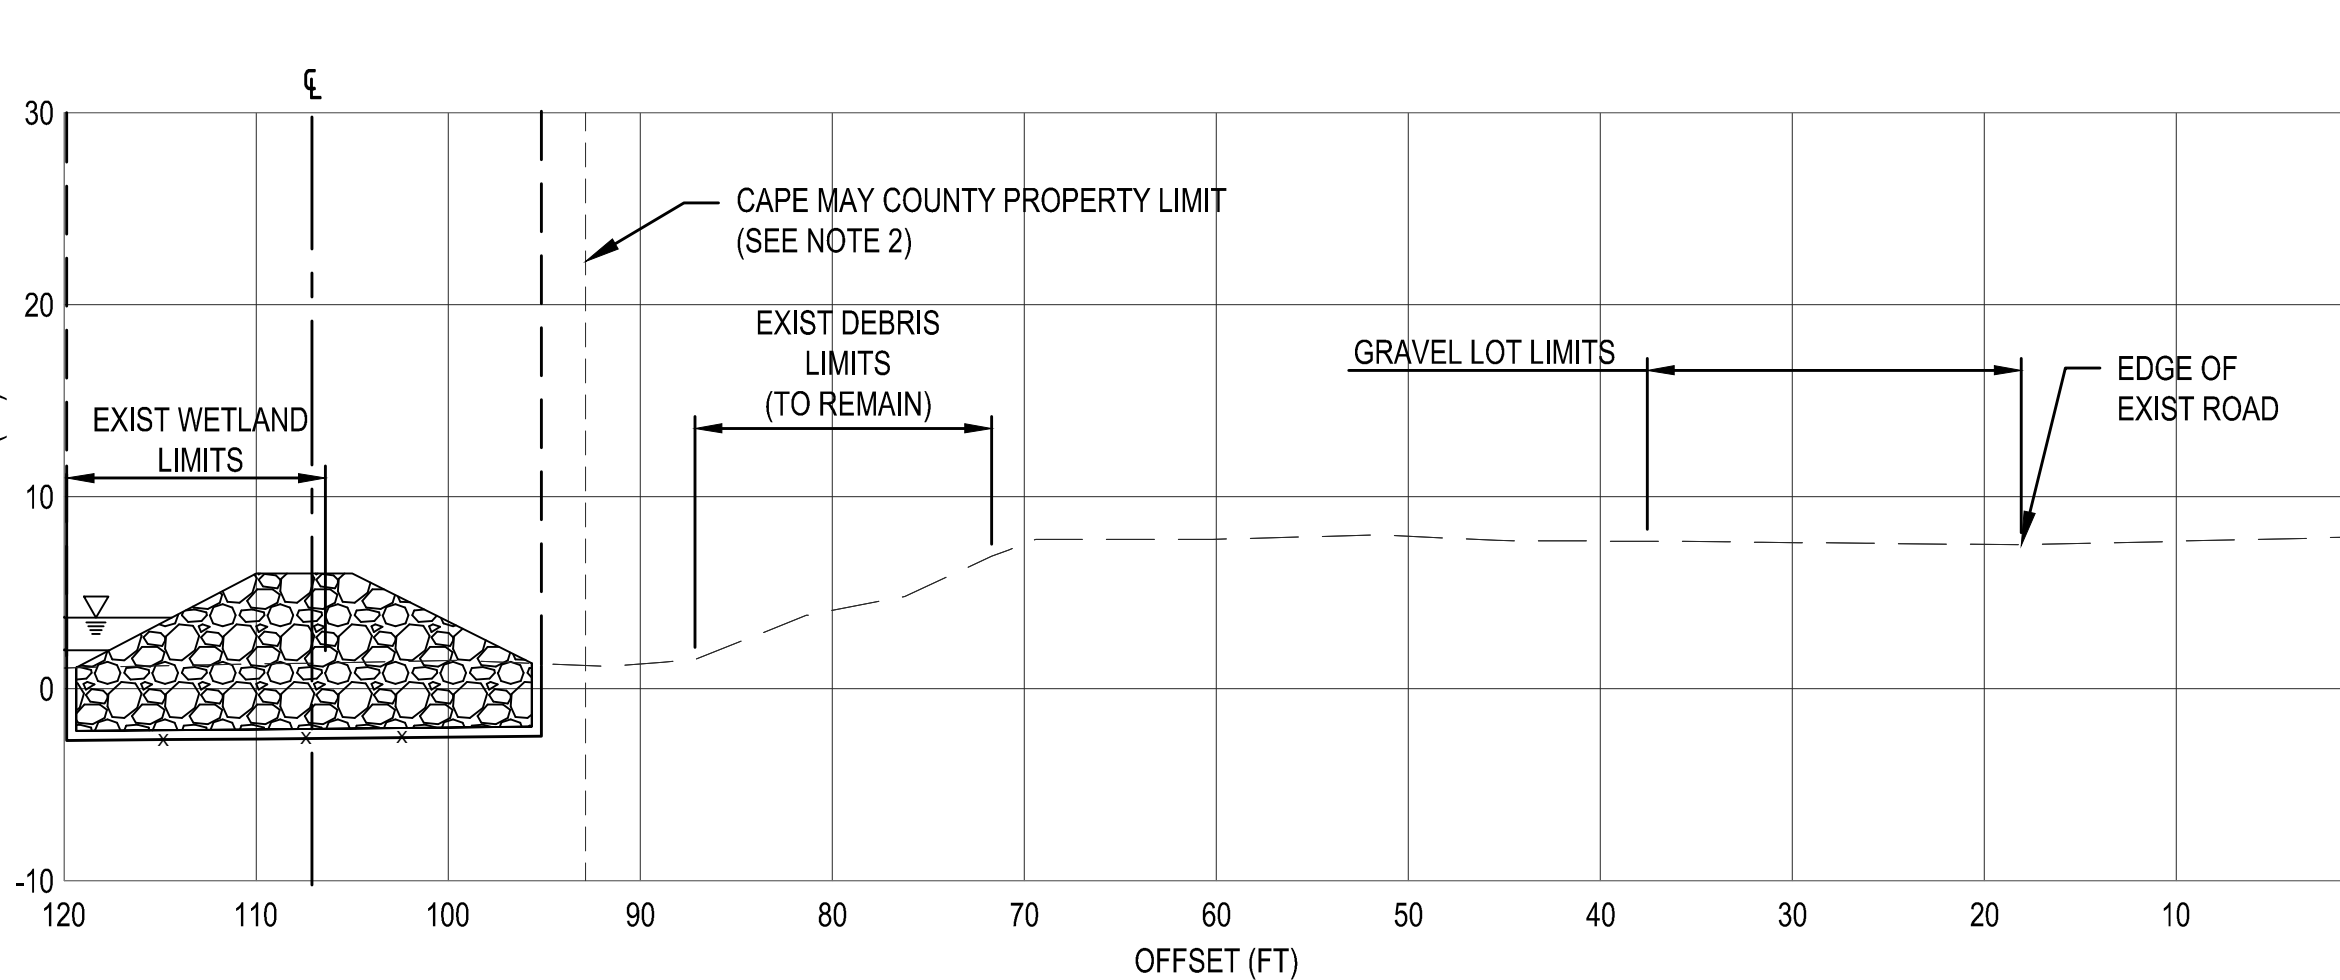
℄

30

20

10

0

-10

CAPE MAY COUNTY PROPERTY LIMIT (SEE NOTE 2)

EXIST DEBRIS LIMITS (TO REMAIN)

GRAVEL LOT LIMITS

EDGE OF EXIST ROAD

EXIST WETLAND LIMITS

120 110 100 90 80 70 60 50 40 30 20 10

OFFSET (FT)